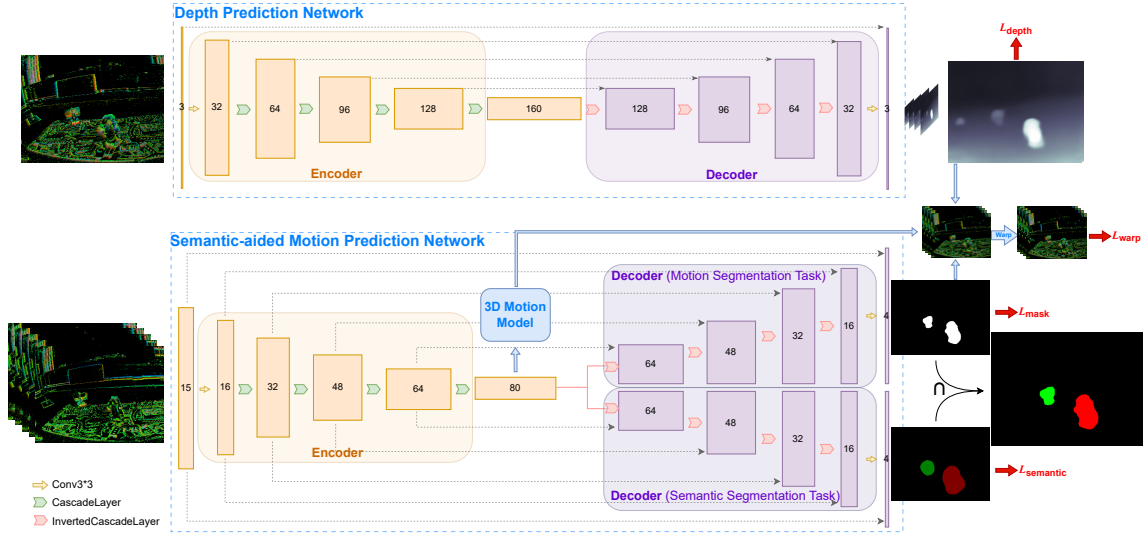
Depth Prediction Network

3
32
64
96
128
160
128
96
64
32
3

Encoder
Decoder

$L_{depth}$

Semantic-aided Motion Prediction Network

Warp
$L_{warp}$

Decoder (Motion Segmentation Task)

3D Motion Model

15
16
32
48
64
80
64
48
32
16
4

$L_{mask}$

∩

64
48
32
16
4

Encoder

$L_{semantic}$

Decoder (Semantic Segmentation Task)

Conv3*3
CascadeLayer
InvertedCascadeLayer